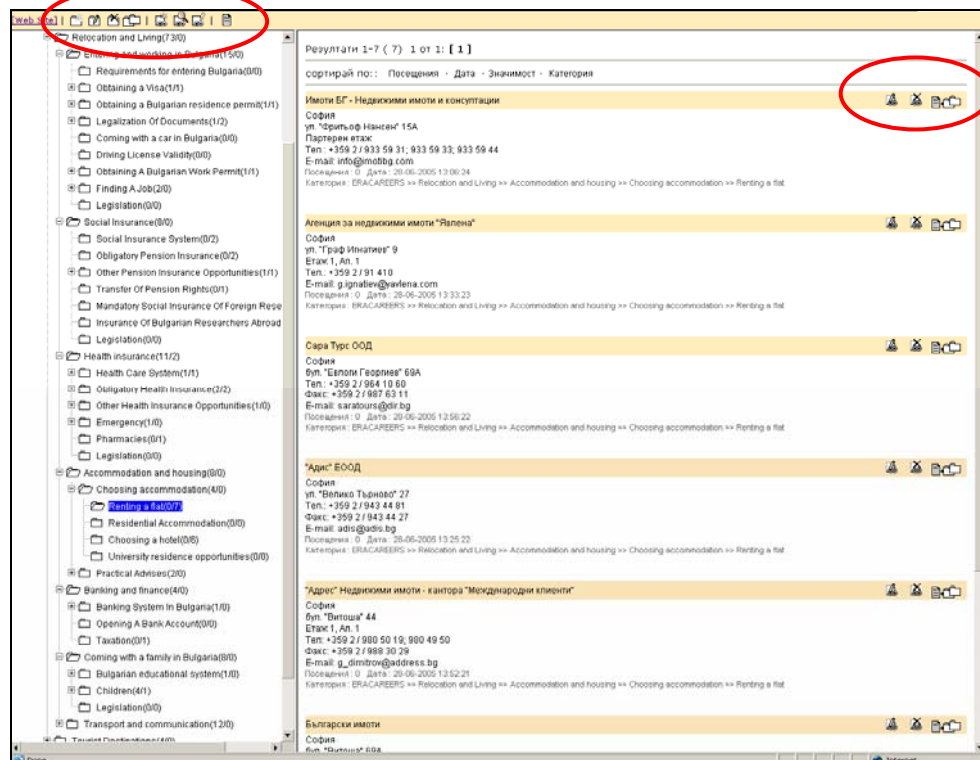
[Web Site]

Relocation and Living(73/0)
Entering and working in Bulgaria(15/0)
Requirements for entering Bulgaria(0/0)
Obtaining a Visa(1/1)
Obtaining a Bulgarian residence permit(1/1)
Legalization Of Documents(1/2)
Coming with a car in Bulgaria(0/0)
Driving License Validity(0/0)
Obtaining A Bulgarian Work Permit(1/1)
Finding A Job(2/0)
Legislation(0/0)
Social Insurance(8/0)
Social Insurance System(0/2)
Obligatory Pension Insurance(0/2)
Other Pension Insurance Opportunities(1/1)
Transfer Of Pension Rights(0/1)
Mandatory Social Insurance Of Foreign Rese
Insurance Of Bulgarian Researchers Abroad
Legislation(0/0)
Health insurance(11/2)
Health Care System(1/1)
Obligatory Health Insurance(2/2)
Other Health Insurance Opportunities(1/0)
Emergency(1/0)
Pharmacies(0/1)
Legislation(0/0)
Accommodation and housing(8/0)
Choosing accommodation(4/0)
Renting a flat(0/7)
Residential Accommodation(0/0)
Choosing a hotel(0/8)
University residence opportunities(0/0)
Practical Advises(2/0)
Banking and finance(4/0)
Banking System In Bulgaria(1/0)
Opening A Bank Account(0/0)
Taxation(0/1)
Coming with a family in Bulgaria(8/0)
Bulgarian educational system(1/0)
Children(4/1)
Legislation(0/0)
Transport and communication(12/0)
Tourist Destinations(4/0)

Резултати 1-7 ( 7) 1 от 1: [ 1 ]

сортирай по: Посещения · Дата · Значимост · Категория

Имоти БГ - Недвижими имоти и консултации
София
ул. "Фритьоф Нансен" 15А
Партерен етаж
Тел : +359 2 / 933 59 31; 933 59 33; 933 59 44
E-mail: info@imotibg.com
Посещения : 0 Дата : 28-06-2005 13:08:24
Категория : ERACAREERS >> Relocation and Living >> Accommodation and housing >> Choosing accommodation >> Renting a flat

Агенция за недвижими имоти "Явлена"
София
ул. "Граф Игнатиев" 9
Етаж 1, Ап. 1
Тел.: +359 2 / 91 410
E-mail: g.ignatiev@yavlena.com
Посещения : 0 Дата : 28-06-2005 13:33:23
Категория : ERACAREERS >> Relocation and Living >> Accommodation and housing >> Choosing accommodation >> Renting a flat

Сара Турс ООД
София
бул. "Евлоги Георгиев" 69А
Тел.: +359 2 / 964 10 60
Факс: +359 2 / 987 63 11
E-mail: saratours@dir.bg
Посещения : 0 Дата : 28-06-2005 13:56:22
Категория : ERACAREERS >> Relocation and Living >> Accommodation and housing >> Choosing accommodation >> Renting a flat

"Адис" ЕООД
София
ул. "Велико Търново" 27
Тел.: +359 2 / 943 44 81
Факс: +359 2 / 943 44 27
E-mail: adis@adis.bg
Посещения : 0 Дата : 28-06-2005 13:25:22
Категория : ERACAREERS >> Relocation and Living >> Accommodation and housing >> Choosing accommodation >> Renting a flat

"Адрес" Недвижими имоти - кантора "Международни клиенти"
София
бул. "Витоша" 44
Етаж 1, Ап. 1
Тел: +359 2 / 980 50 19; 980 49 50
Факс: +359 2 / 988 30 29
E-mail: g_dimitrov@address.bg
Посещения : 0 Дата : 28-06-2005 13:52:21
Категория : ERACAREERS >> Relocation and Living >> Accommodation and housing >> Choosing accommodation >> Renting a flat

Български имоти
София
бул. "Витоша" 69А

Done
Internet